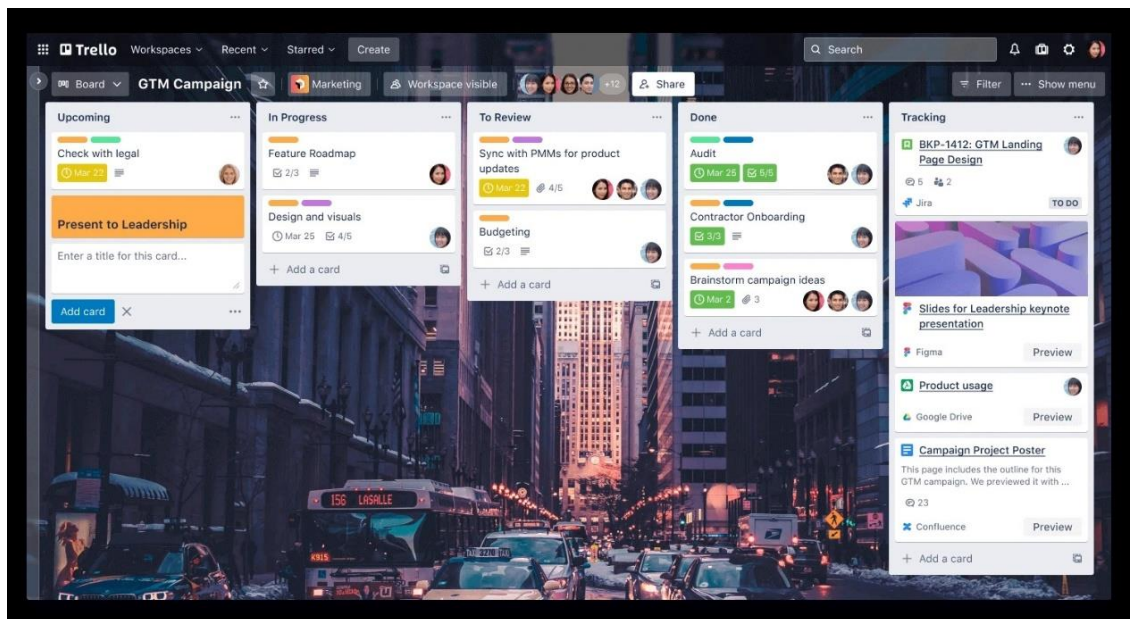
Trello Workspaces Recent Starred Create Search

Board GTM Campaign Marketing Workspace visible +12 Share Filter Show menu

Upcoming
Check with legal
Mar 22
Present to Leadership
Enter a title for this card...
Add card

In Progress
Feature Roadmap
2/3
Design and visuals
Mar 25 4/5
+ Add a card

To Review
Sync with PMMs for product updates
Mar 22 4/5
Budgeting
2/3
+ Add a card

Done
Audit
Mar 25 5/5
Contractor Onboarding
3/3
Brainstorm campaign ideas
Mar 2 3
+ Add a card

Tracking
BKP-1412: GTM Landing Page Design
5 2
Jira TO DO
Slides for Leadership keynote presentation
Figma Preview
Product usage
Google Drive Preview
Campaign Project Poster
This page includes the outline for this GTM campaign. We previewed it with ...
23
Confluence Preview
+ Add a card

156 LASALLE